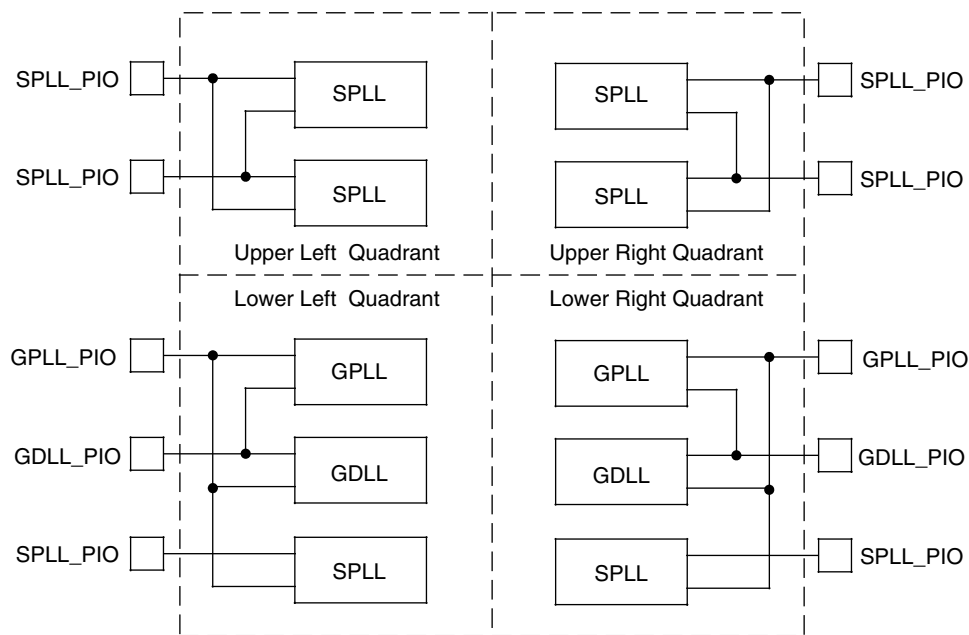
SPLL_PIO
SPLL
SPLL_PIO
SPLL
Upper Left Quadrant

SPLL
SPLL_PIO
SPLL
SPLL_PIO
Upper Right Quadrant

Lower Left Quadrant
GPLL_PIO
GPLL
GDLL_PIO
GDLL
SPLL_PIO
SPLL

Lower Right Quadrant
GPLL
GPLL_PIO
GDLL
GDLL_PIO
SPLL
SPLL_PIO